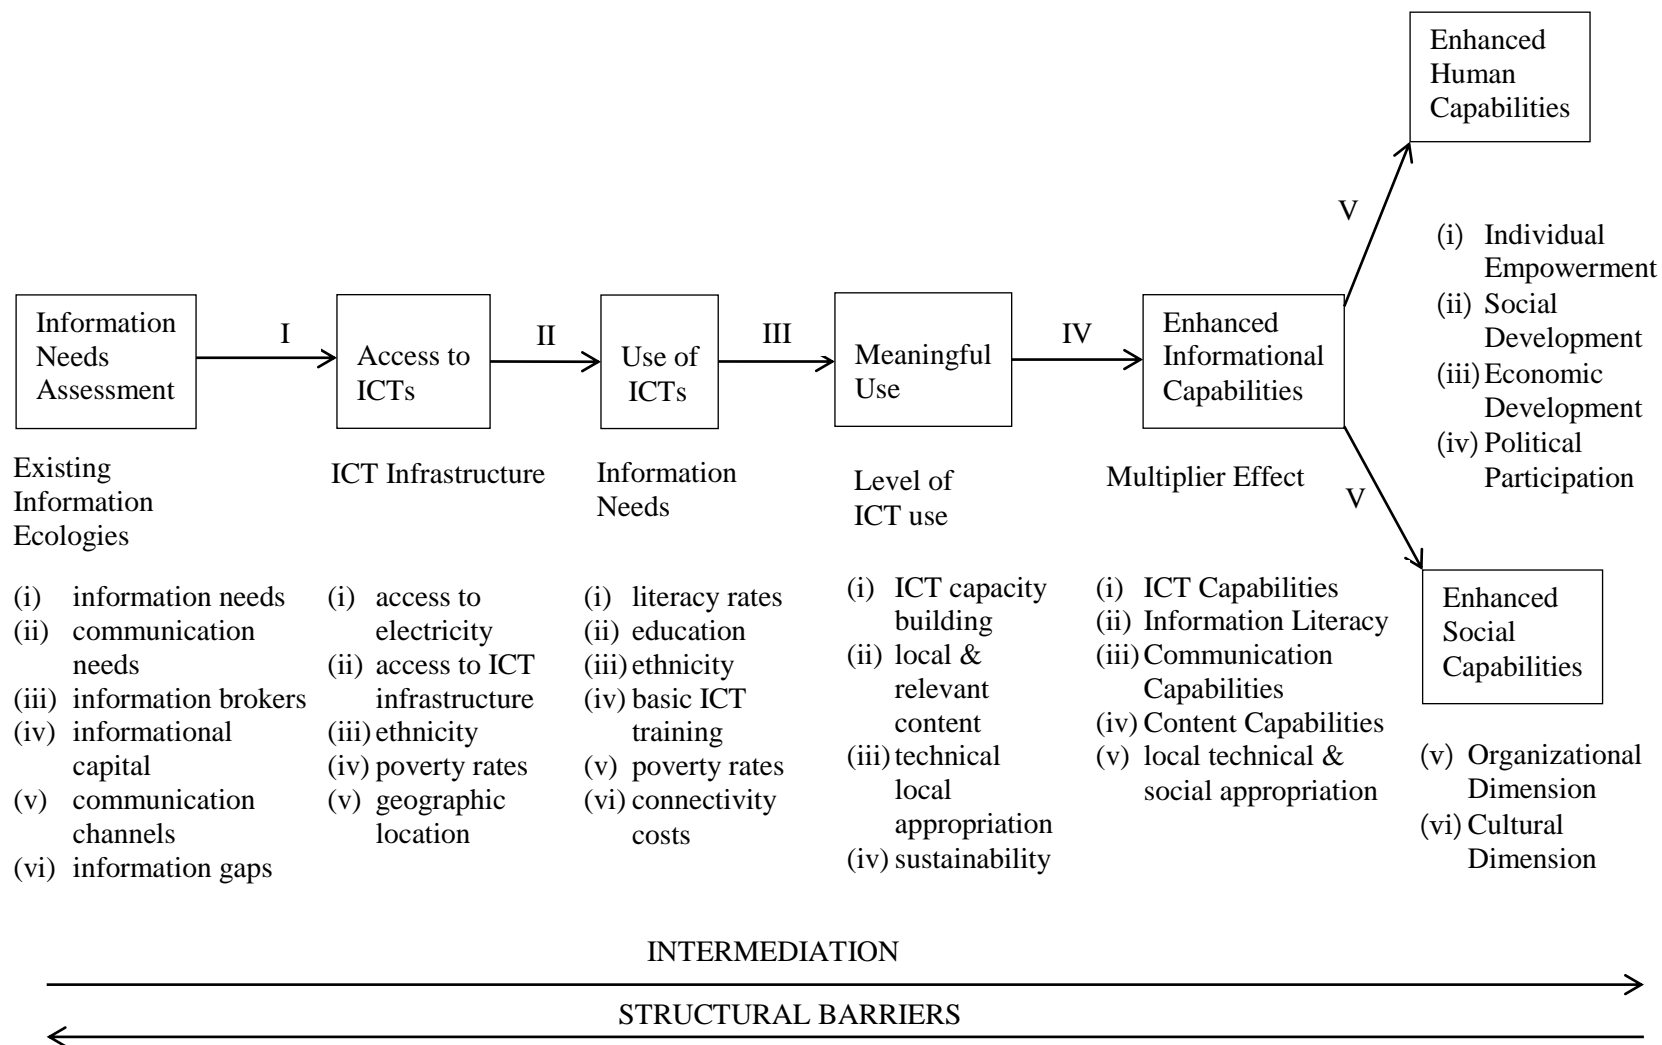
Enhanced Human Capabilities

V

(i) Individual Empowerment
(ii) Social Development
(iii) Economic Development
(iv) Political Participation

Information Needs Assessment

I

Access to ICTs

II

Use of ICTs

III

Meaningful Use

IV

Enhanced Informational Capabilities

Existing Information Ecologies

ICT Infrastructure

Information Needs

Level of ICT use

Multiplier Effect

V

Enhanced Social Capabilities

(i) information needs
(ii) communication needs
(iii) information brokers
(iv) informational capital
(v) communication channels
(vi) information gaps

(i) access to electricity
(ii) access to ICT infrastructure
(iii) ethnicity
(iv) poverty rates
(v) geographic location

(i) literacy rates
(ii) education
(iii) ethnicity
(iv) basic ICT training
(v) poverty rates
(vi) connectivity costs

(i) ICT capacity building
(ii) local & relevant content
(iii) technical local appropriation
(iv) sustainability

(i) ICT Capabilities
(ii) Information Literacy
(iii) Communication Capabilities
(iv) Content Capabilities
(v) local technical & social appropriation

(v) Organizational Dimension
(vi) Cultural Dimension

INTERMEDIATION

STRUCTURAL BARRIERS